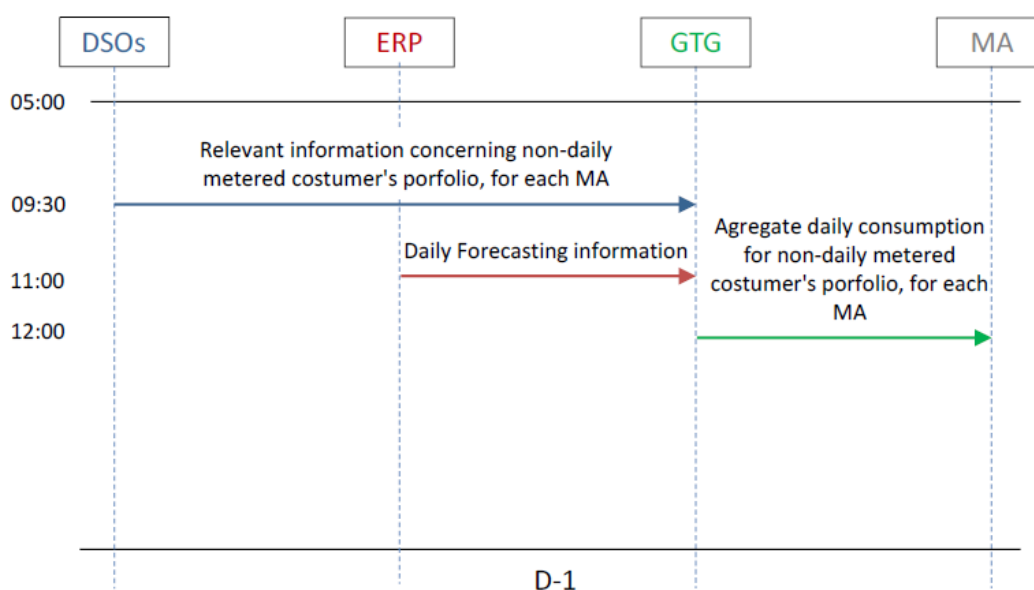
DSOs

ERP

GTG

MA

05:00

Relevant information concerning non-daily metered costumer's porfolio, for each MA

09:30

Daily Forecasting information

Agregate daily consumption for non-daily metered costumer's porfolio, for each MA

11:00

12:00

D-1